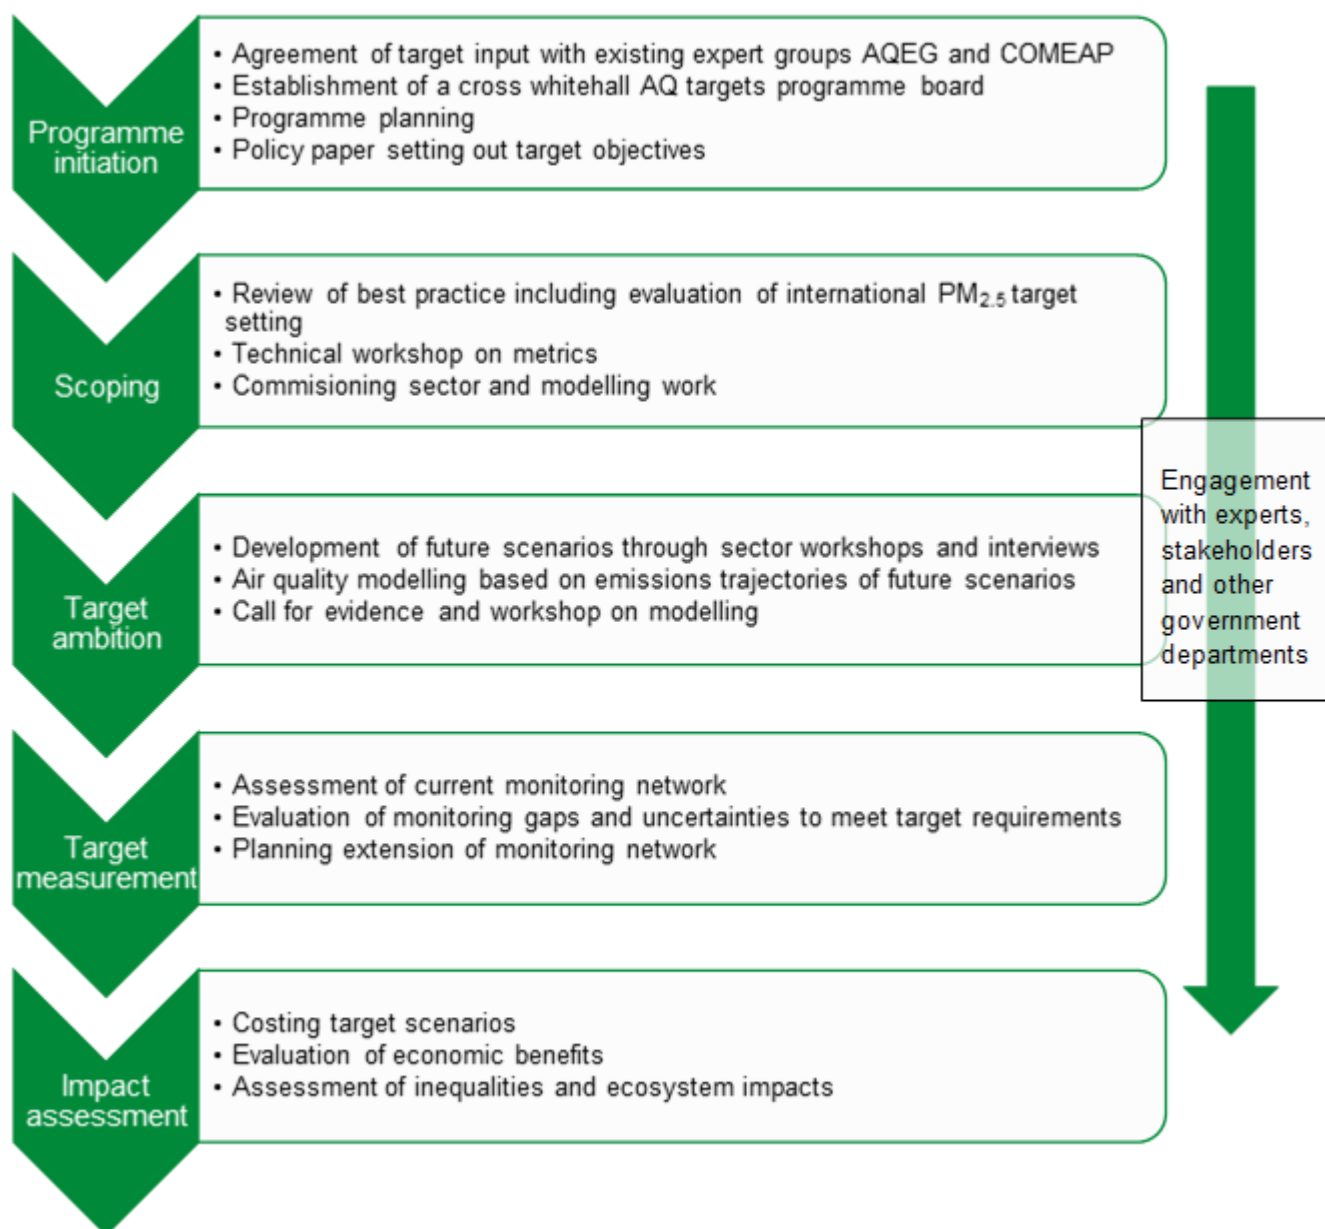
Programme initiation

• Agreement of target input with existing expert groups AQEG and COMEAP
• Establishment of a cross whitehall AQ targets programme board
• Programme planning
• Policy paper setting out target objectives

Scoping

• Review of best practice including evaluation of international $PM_{2.5}$ target setting
• Technical workshop on metrics
• Commisioning sector and modelling work

Target ambition

• Development of future scenarios through sector workshops and interviews
• Air quality modelling based on emissions trajectories of future scenarios
• Call for evidence and workshop on modelling

Target measurement

• Assessment of current monitoring network
• Evaluation of monitoring gaps and uncertainties to meet target requirements
• Planning extension of monitoring network

Impact assessment

• Costing target scenarios
• Evaluation of economic benefits
• Assessment of inequalities and ecosystem impacts

Engagement with experts, stakeholders and other government departments